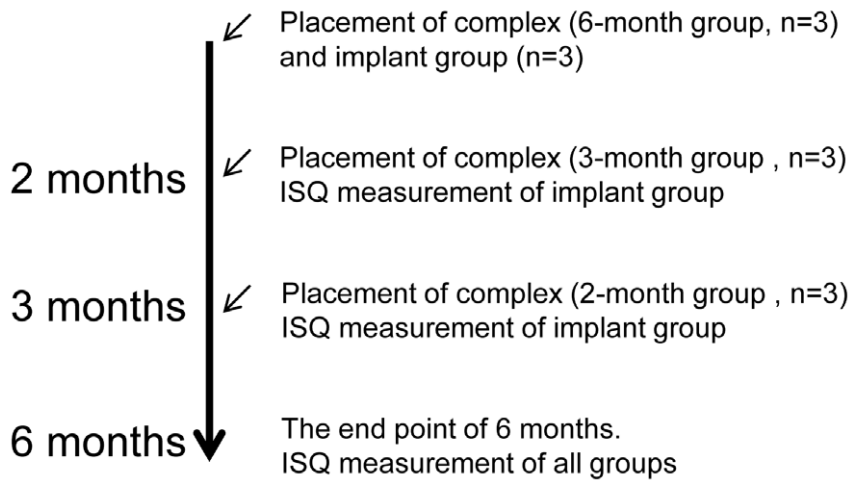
Placement of complex (6-month group, n=3) and implant group (n=3)

2 months

Placement of complex (3-month group , n=3) ISQ measurement of implant group

3 months

Placement of complex (2-month group , n=3) ISQ measurement of implant group

6 months

The end point of 6 months. ISQ measurement of all groups